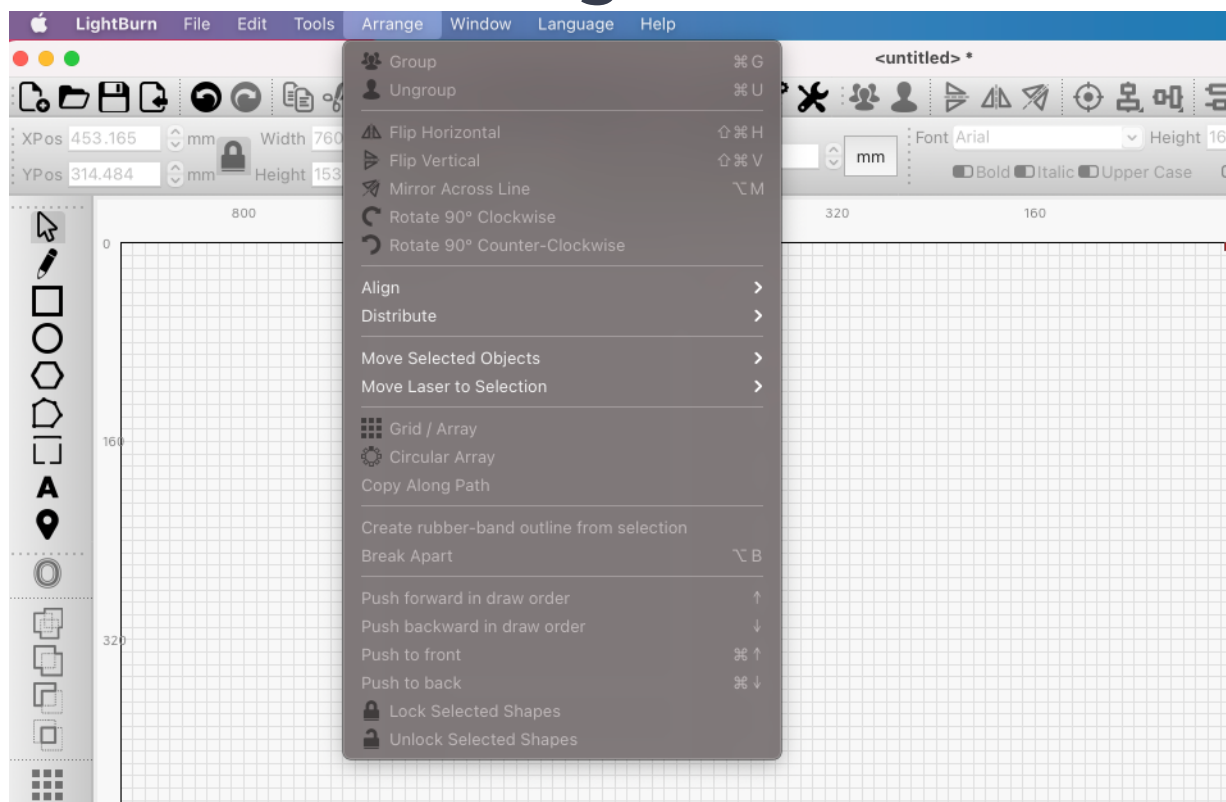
LightBurn File Edit Tools Arrange Window Language Help

<untitled> *

XPos 453.165 mm Width 760
YPos 314.484 mm Height 153

mm

Font Arial Height 16
Bold Italic Upper Case

800
320
160
0
160
320

Group ⌘G
Ungroup ⌘U
Flip Horizontal ⇧⌘H
Flip Vertical ⇧⌘V
Mirror Across Line ⌥M
Rotate 90° Clockwise
Rotate 90° Counter-Clockwise
Align >
Distribute >
Move Selected Objects >
Move Laser to Selection >
Grid / Array
Circular Array
Copy Along Path
Create rubber-band outline from selection
Break Apart ⌥B
Push forward in draw order ↑
Push backward in draw order ↓
Push to front ⌘↑
Push to back ⌘↓
Lock Selected Shapes
Unlock Selected Shapes